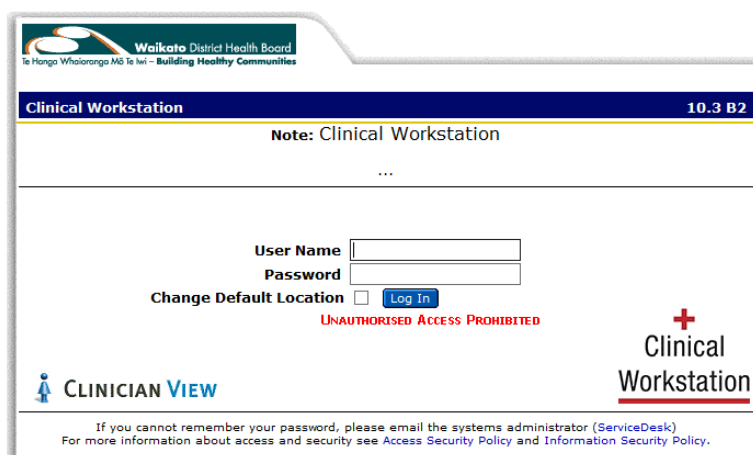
Waikato District Health Board
Te Hanga Whaiaronga Mō Te Iwi – Building Healthy Communities

Clinical Workstation

10.3 B2

Note: Clinical Workstation

...

User Name

Password

Change Default Location

Log In

UNAUTHORISED ACCESS PROHIBITED

Clinical Workstation

CLINICIAN VIEW

If you cannot remember your password, please email the systems administrator (ServiceDesk)
For more information about access and security see Access Security Policy and Information Security Policy.